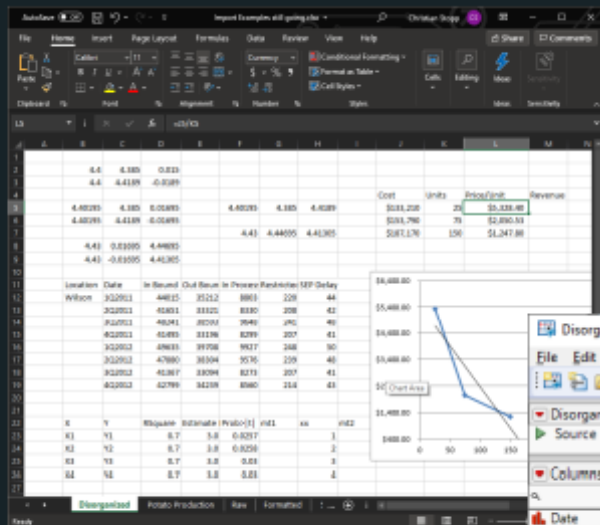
AutoSave Import Examples still going.xlsx Christian Stepp

File Home Insert Page Layout Formulas Data Review View Help Share Comments

Calibri 11

Paste Clipboard Font Alignment Currency Number Conditional Formatting Format as Table Cell Styles Styles Cells Editing Ideas Sensitivity

=J3/K3

| A | B | C | D | E | F | G | H | I | J | K | L | M |
|---|---|---|---|---|---|---|---|---|---|---|---|---|
| | 4.4 | 4.385 | 0.015 | | | | | | | | | |
| | 4.4 | 4.4189 | -0.0189 | | | | | | | | | |
| | | | | | | | | | Cost | Units | Price/Unit | Revenue |
| | 4.40193 | 4.385 | 0.01693 | | 4.40193 | 4.385 | 4.4189 | | $133,210 | 25 | $5,328.40 | |
| | 4.40193 | 4.4189 | -0.01693 | | | | | | $151,790 | 75 | $2,050.53 | |
| | | | | | 4.43 | 4.44695 | 4.41305 | | $187,170 | 150 | $1,247.80 | |
| | 4.43 | 0.01695 | 4.44695 | | | | | | | | | |
| | 4.43 | -0.01695 | 4.41305 | | | | | | | | | |
| | Location | Date | In Bound | Out Boun | In Process | Restriction | SEP Delay | | | | | |
| | Wilson | 1Q2011 | 44815 | 35212 | 8803 | 228 | 44 | | | | | |
| | | 2Q2011 | 41651 | 33321 | 8330 | 208 | 42 | | | | | |
| | | 3Q2011 | 48241 | 38593 | 9648 | 241 | 46 | | | | | |
| | | 4Q2011 | 41493 | 33194 | 8299 | 207 | 41 | | | | | |
| | | 1Q2012 | 49635 | 39708 | 9927 | 248 | 50 | | | | | |
| | | 2Q2012 | 47880 | 38304 | 9576 | 239 | 48 | | | | | |
| | | 3Q2012 | 41367 | 33094 | 8273 | 207 | 41 | | | | | |
| | | 4Q2012 | 42799 | 34239 | 8560 | 214 | 43 | | | | | |
| | X | Y | Rsquare | Estimate | Prob>|t| | rid1 | xs | rid2 | | | | |
| | X1 | Y1 | 0.7 | 3.8 | 0.0257 | | 1 | | | | | |
| | X2 | Y2 | 0.7 | 3.8 | 0.0258 | | 2 | | | | | |
| | X3 | Y3 | 0.7 | 3.8 | 0.03 | | 3 | | | | | |
| | X4 | Y4 | 0.7 | 3.8 | 0.03 | | 4 | | | | | |

$6,400.00 $5,400.00 $4,400.00 $3,400.00 $2 Chart Area $1,400.00 $400.00 0 50 100 150

Disorg File Edit Disorga Source Columns Date

Disorganized Potato Production Raw Formatted

Ready